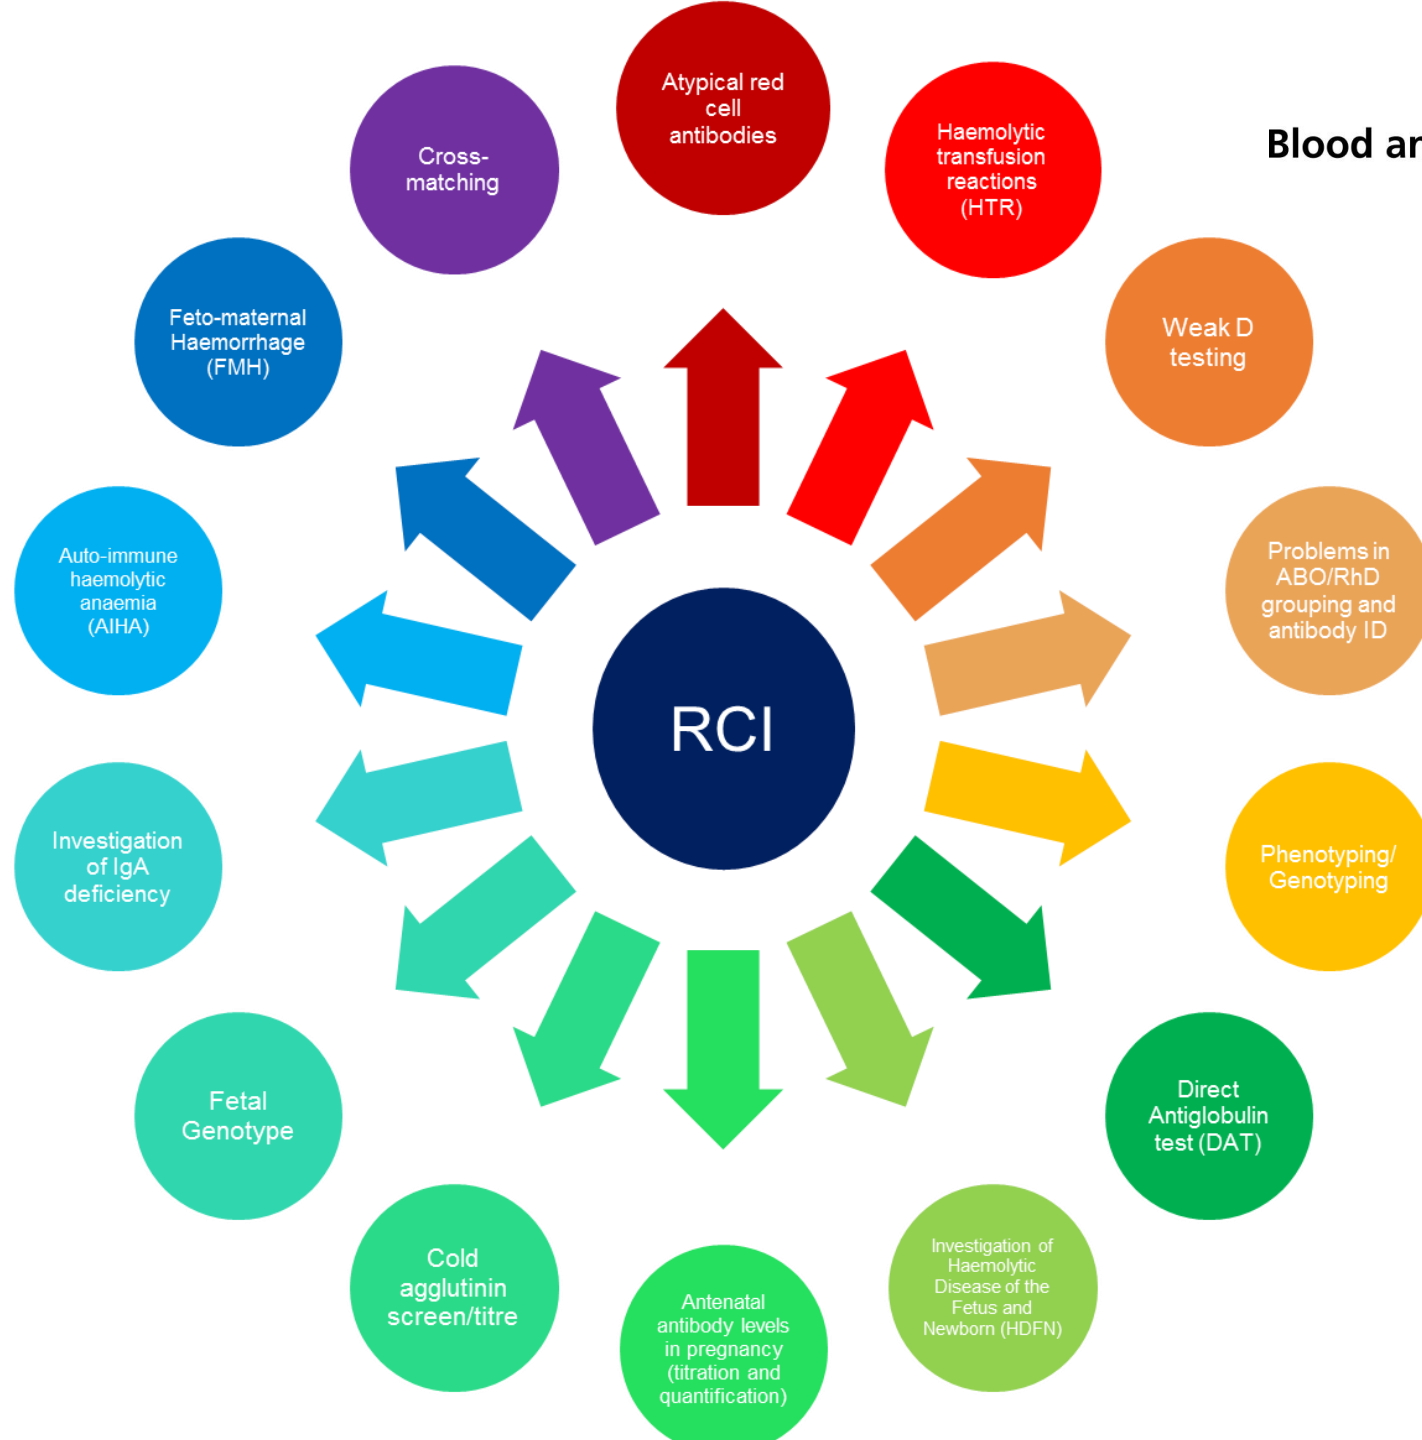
Blood ar

Atypical red cell antibodies

Haemolytic transfusion reactions (HTR)

Weak D testing

Problems in ABO/RhD grouping and antibody ID

Phenotyping/ Genotyping

Direct Antiglobulin test (DAT)

Investigation of Haemolytic Disease of the Fetus and Newborn (HDFN)

Antenatal antibody levels in pregnancy (titration and quantification)

Cold agglutinin screen/titre

Fetal Genotype

Investigation of IgA deficiency

Auto-immune haemolytic anaemia (AIHA)

Feto-maternal Haemorrhage (FMH)

Cross-matching

RCI